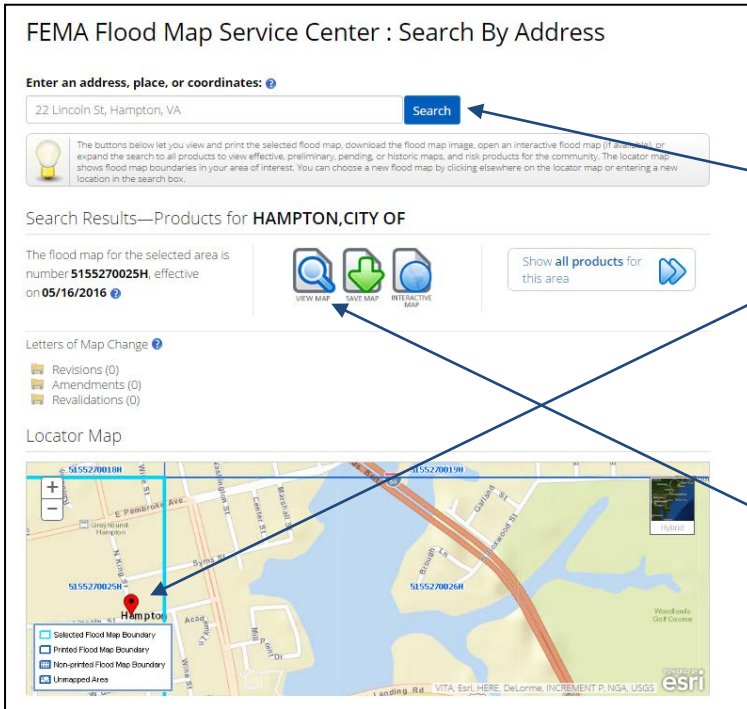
FEMA Flood Map Service Center : Search By Address

Enter an address, place, or coordinates:

22 Lincoln St, Hampton, VA

Search

The buttons below let you view and print the selected flood map, download the flood map image, open an interactive flood map (if available), or expand the search to all products to view effective, preliminary, pending, or historic maps, and risk products for the community. The locator map shows flood map boundaries in your area of interest. You can choose a new flood map by clicking elsewhere on the locator map or entering a new location in the search box.

Search Results—Products for HAMPTON,CITY OF

The flood map for the selected area is number 5155270025H, effective on 05/16/2016

VIEW MAP

SAVE MAP

INTERACTIVE MAP

Show all products for this area

Letters of Map Change

Revisions (0)

Amendments (0)

Revalidations (0)

Locator Map

5155270018H

5155270019H

5155270025H

5155270026H

E Pembroke Ave

Greyhound Hampton

N King St

Wine St

Washington St

Center St

Marshall St

Syms St

Acad

Mill

Garland St

Brough Ln

Hampton

Woodlands Golf Course

Hybrid

Selected Flood Map Boundary

Printed Flood Map Boundary

Non-printed Flood Map Boundary

Unmapped Area

Rd

VITA, Esri, HERE, DeLorme, INCREMENT P, NGA, USGS

POWERED BY esri